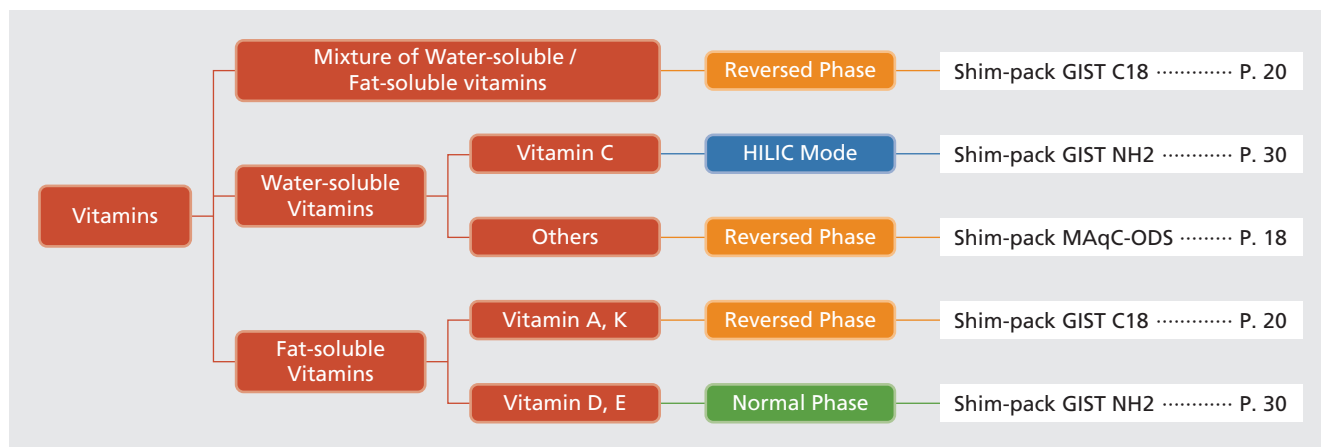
Vitamins

Mixture of Water-soluble / Fat-soluble vitamins

Reversed Phase

Shim-pack GIST C18 ············ P. 20

Water-soluble Vitamins

Vitamin C

HILIC Mode

Shim-pack GIST NH2 ············ P. 30

Others

Reversed Phase

Shim-pack MAqC-ODS ········ P. 18

Fat-soluble Vitamins

Vitamin A, K

Reversed Phase

Shim-pack GIST C18 ············ P. 20

Vitamin D, E

Normal Phase

Shim-pack GIST NH2 ············ P. 30